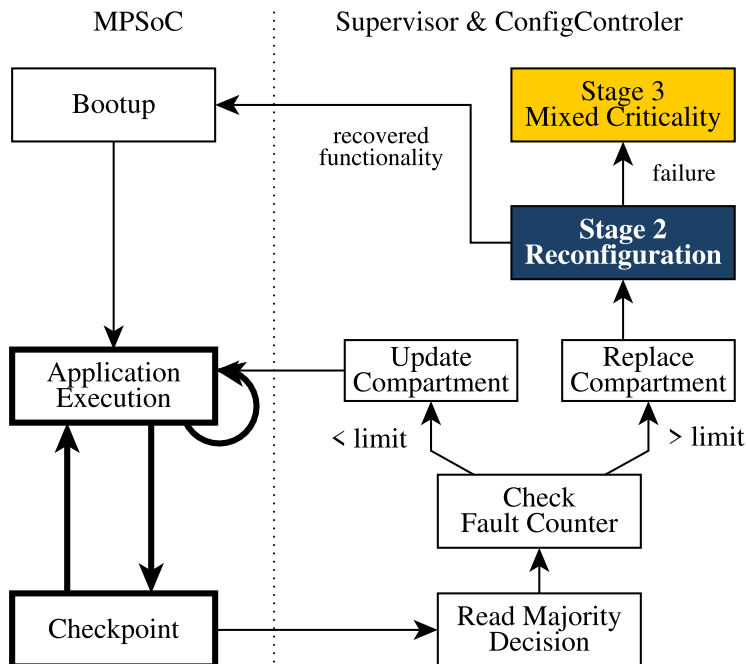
MPSoC

Supervisor & ConfigControler

Bootup

Stage 3
Mixed Criticality

recovered
functionality

failure

Stage 2
Reconfiguration

Application
Execution

Update
Compartment

Replace
Compartment

< limit

> limit

Check
Fault Counter

Checkpoint

Read Majority
Decision